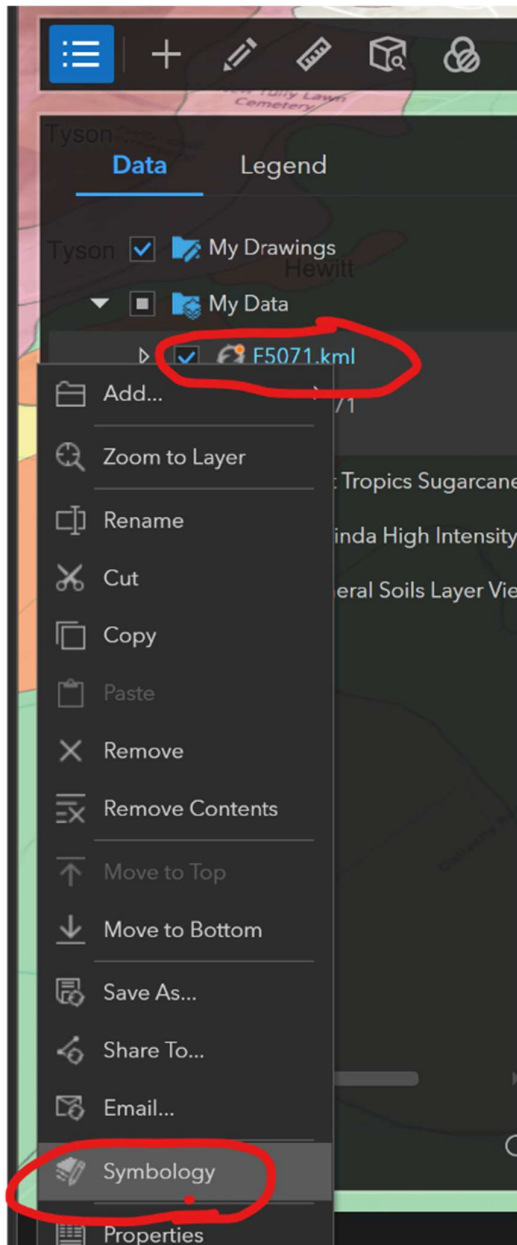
New Tully Lawn Cemetery

Tyson

Data

Legend

Tyson

My Drawings

Hewitt

My Data

F5071.kml

Add...

71

Zoom to Layer

Tropics Sugarcane

Rename

inda High Intensity

Cut

eral Soils Layer Vie

Copy

Paste

Remove

Remove Contents

Move to Top

Move to Bottom

Save As...

Share To...

Email...

Symbology

Properties